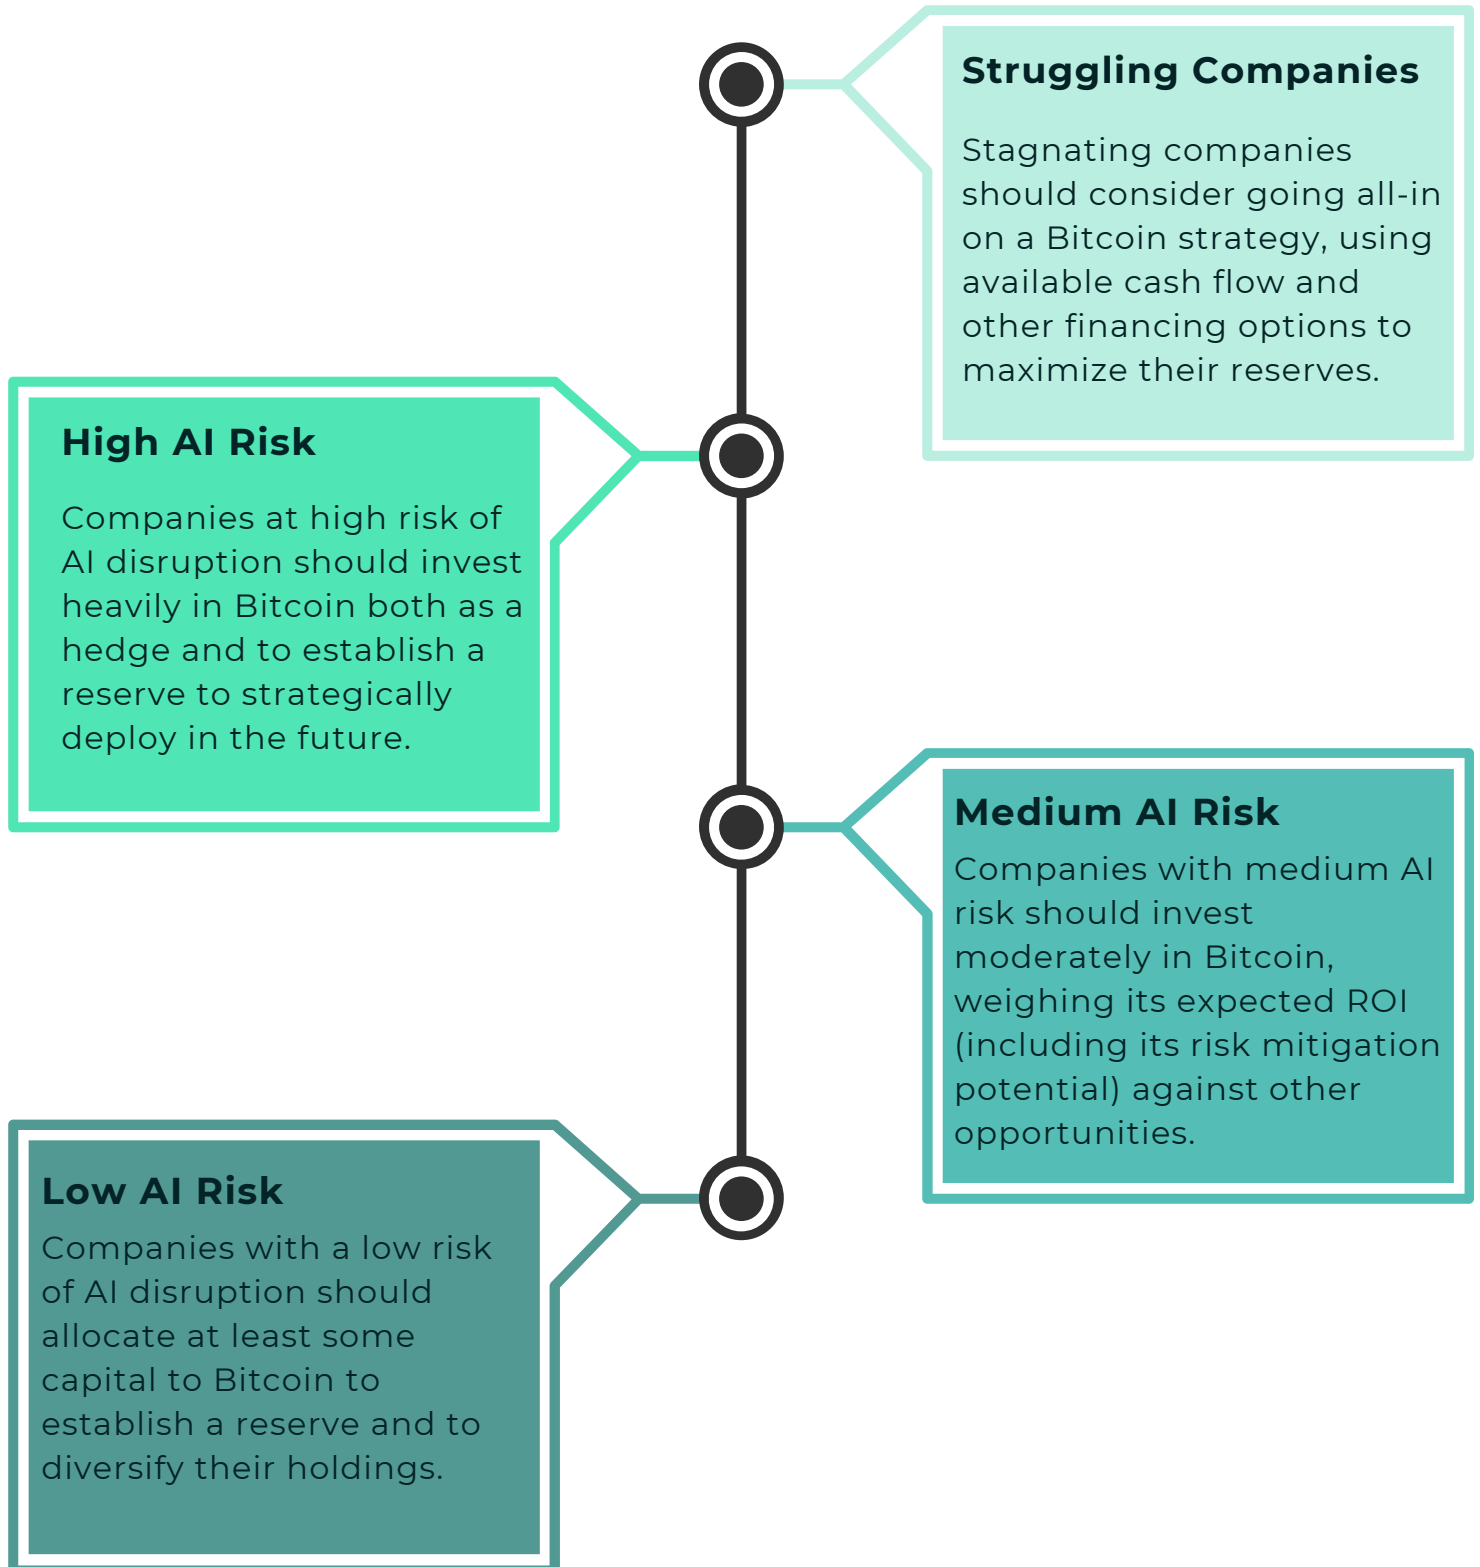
Struggling Companies

Stagnating companies should consider going all-in on a Bitcoin strategy, using available cash flow and other financing options to maximize their reserves.

High AI Risk

Companies at high risk of AI disruption should invest heavily in Bitcoin both as a hedge and to establish a reserve to strategically deploy in the future.

Medium AI Risk

Companies with medium AI risk should invest moderately in Bitcoin, weighing its expected ROI (including its risk mitigation potential) against other opportunities.

Low AI Risk

Companies with a low risk of AI disruption should allocate at least some capital to Bitcoin to establish a reserve and to diversify their holdings.